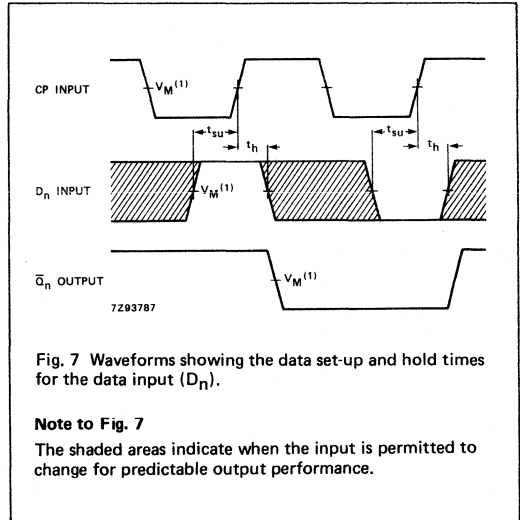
CP INPUT

$V_M^{(1)}$

$t_{su}$

$t_h$

$t_{su}$

$t_h$

$D_n$ INPUT

$V_M^{(1)}$

$\overline{Q}_n$ OUTPUT

$V_M^{(1)}$

7Z93787

Fig. 7 Waveforms showing the data set-up and hold times for the data input ($D_n$).

**Note to Fig. 7**

The shaded areas indicate when the input is permitted to change for predictable output performance.